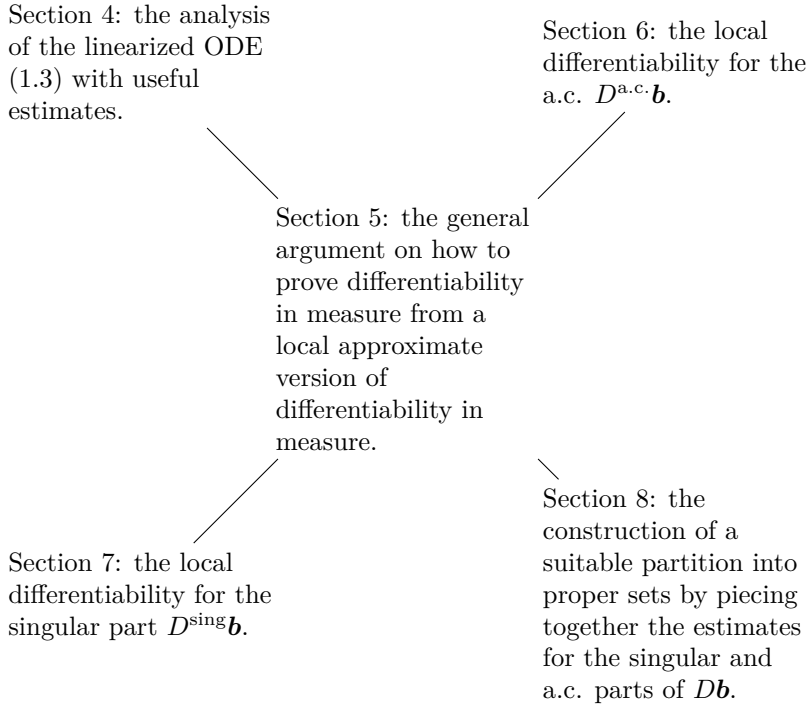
Section 4: the analysis of the linearized ODE (1.3) with useful estimates.

Section 6: the local differentiability for the a.c. $D^{\text{a.c.}}\boldsymbol{b}$.

Section 5: the general argument on how to prove differentiability in measure from a local approximate version of differentiability in measure.

Section 7: the local differentiability for the singular part $D^{\text{sing}}\boldsymbol{b}$.

Section 8: the construction of a suitable partition into proper sets by piecing together the estimates for the singular and a.c. parts of $D\boldsymbol{b}$.